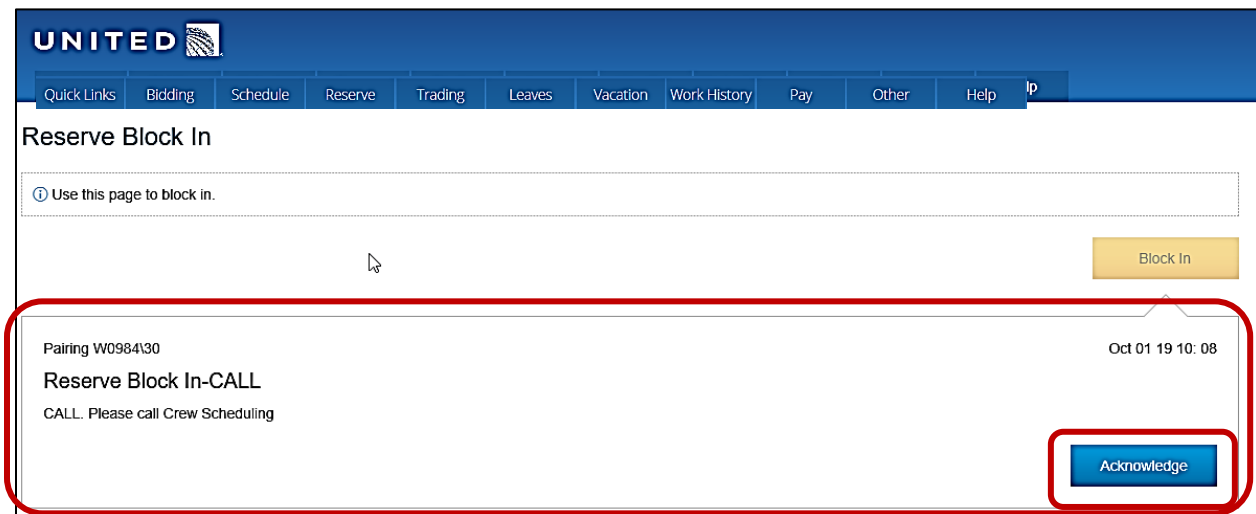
UNITED

Quick Links | Bidding | Schedule | Reserve | Trading | Leaves | Vacation | Work History | Pay | Other | Help

lp

Reserve Block In

ⓘ Use this page to block in.

Block In

Pairing W0984\30

Oct 01 19 10: 08

Reserve Block In-CALL

CALL. Please call Crew Scheduling

Acknowledge